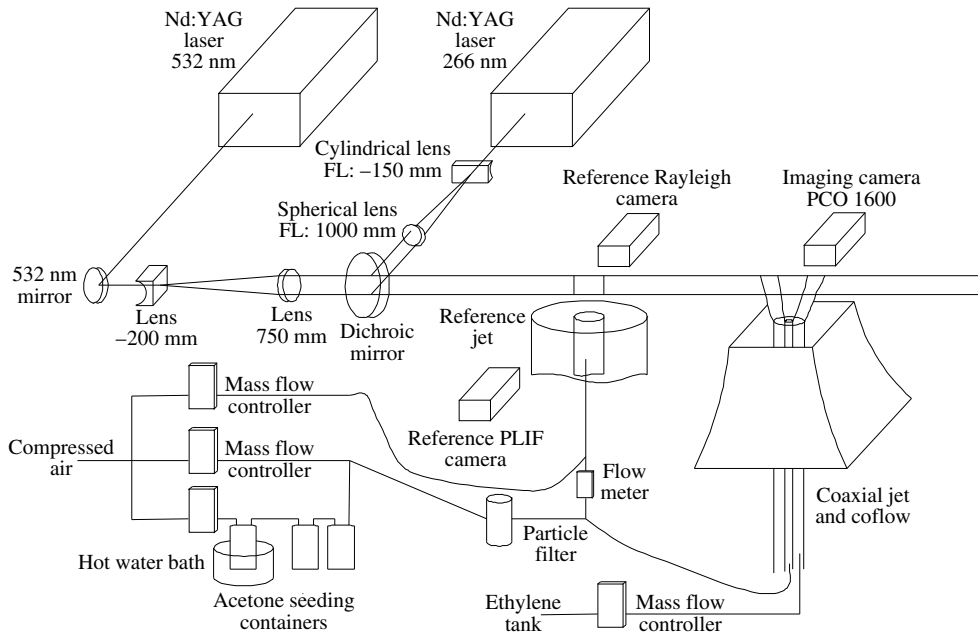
Nd:YAG laser 532 nm

Nd:YAG laser 266 nm

Cylindrical lens FL: −150 mm

Reference Rayleigh camera

Imaging camera PCO 1600

Spherical lens FL: 1000 mm

532 nm mirror

Lens −200 mm

Lens 750 mm

Dichroic mirror

Reference jet

Mass flow controller

Reference PLIF camera

Compressed air

Mass flow controller

Flow meter

Coaxial jet and coflow

Particle filter

Hot water bath

Acetone seeding containers

Ethylene tank

Mass flow controller